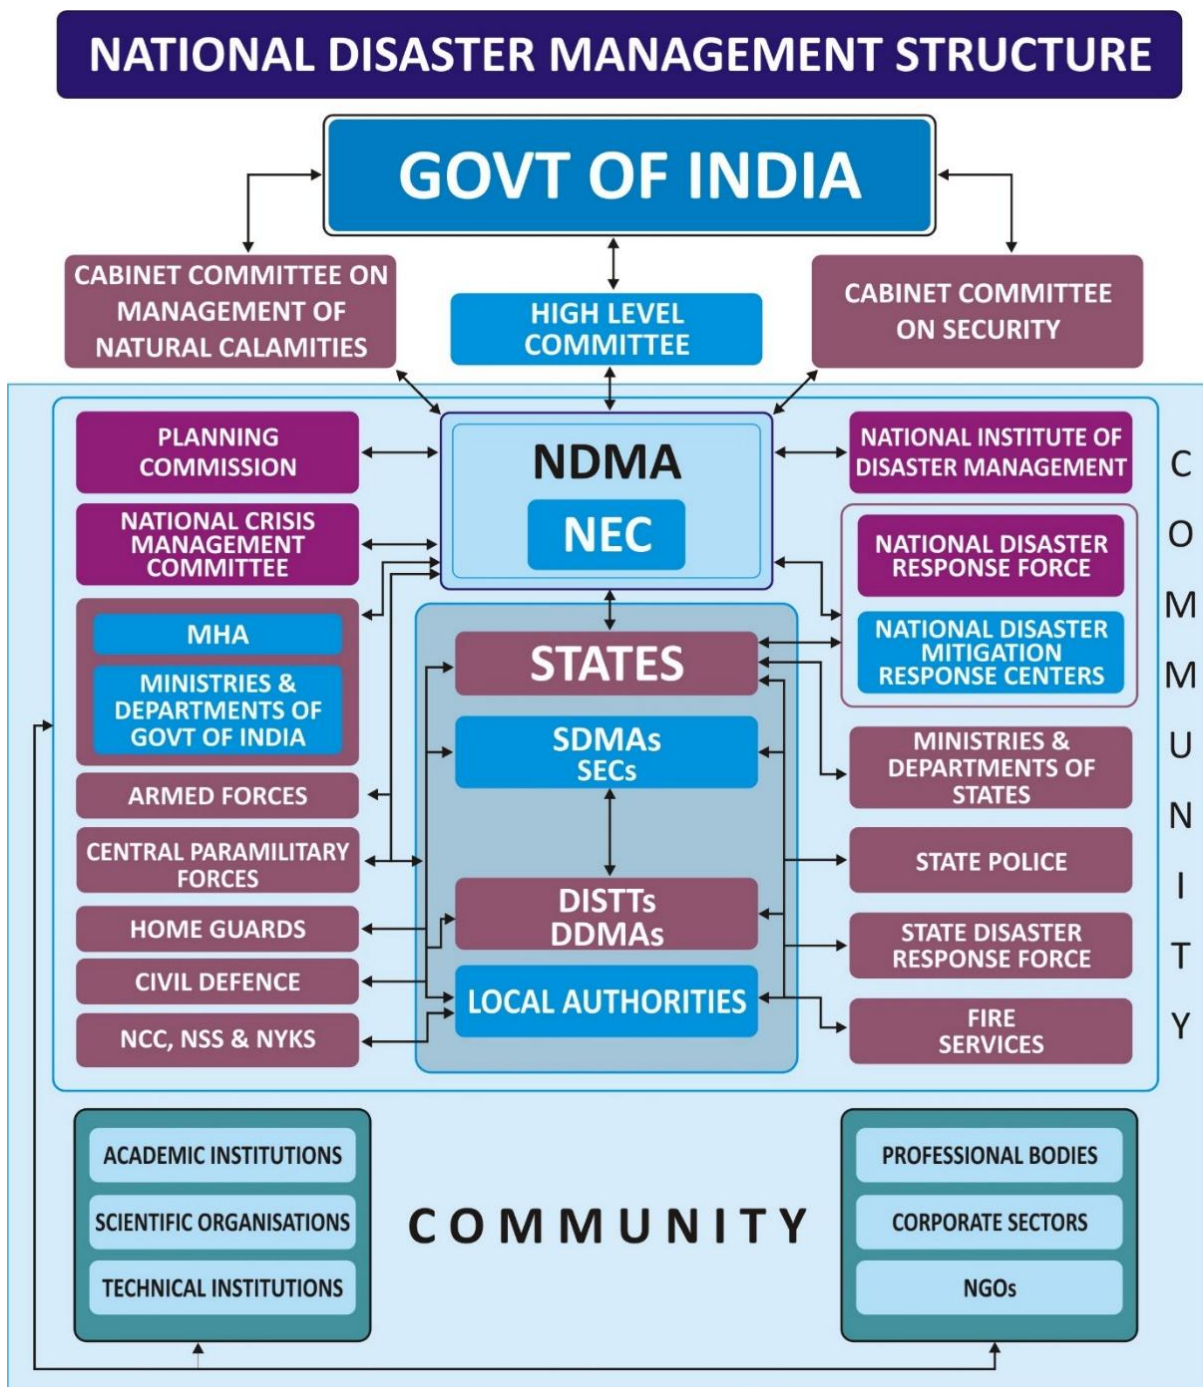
NATIONAL DISASTER MANAGEMENT STRUCTURE

GOVT OF INDIA

CABINET COMMITTEE ON MANAGEMENT OF NATURAL CALAMITIES

HIGH LEVEL COMMITTEE

CABINET COMMITTEE ON SECURITY

PLANNING COMMISSION

NDMA

NEC

NATIONAL INSTITUTE OF DISASTER MANAGEMENT

NATIONAL CRISIS MANAGEMENT COMMITTEE

NATIONAL DISASTER RESPONSE FORCE

NATIONAL DISASTER MITIGATION RESPONSE CENTERS

MHA

MINISTRIES & DEPARTMENTS OF GOVT OF INDIA

STATES

SDMAs SECs

MINISTRIES & DEPARTMENTS OF STATES

ARMED FORCES

CENTRAL PARAMILITARY FORCES

STATE POLICE

HOME GUARDS

DISTTs DDMAs

STATE DISASTER RESPONSE FORCE

CIVIL DEFENCE

LOCAL AUTHORITIES

NCC, NSS & NYKS

FIRE SERVICES

C O M M U N I T Y

ACADEMIC INSTITUTIONS

SCIENTIFIC ORGANISATIONS

TECHNICAL INSTITUTIONS

COMMUNITY

PROFESSIONAL BODIES

CORPORATE SECTORS

NGOs